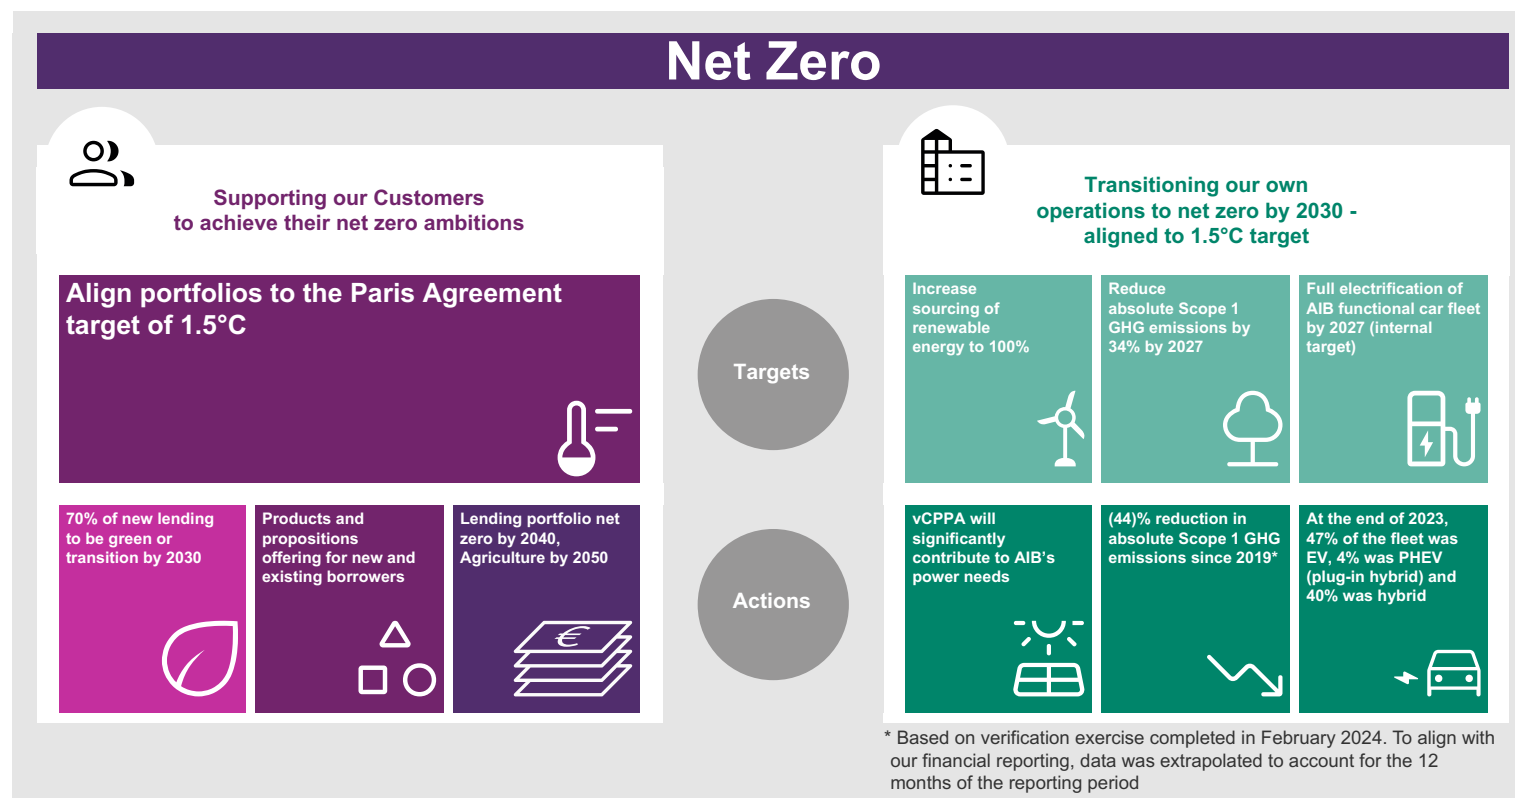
Net Zero

Supporting our Customers to achieve their net zero ambitions

Align portfolios to the Paris Agreement target of 1.5°C

70% of new lending to be green or transition by 2030

Products and propositions offering for new and existing borrowers

Lending portfolio net zero by 2040, Agriculture by 2050

Targets

Actions

Transitioning our own operations to net zero by 2030 - aligned to 1.5°C target

Increase sourcing of renewable energy to 100%

Reduce absolute Scope 1 GHG emissions by 34% by 2027

Full electrification of AIB functional car fleet by 2027 (internal target)

vCPPA will significantly contribute to AIB's power needs

(44)% reduction in absolute Scope 1 GHG emissions since 2019*

At the end of 2023, 47% of the fleet was EV, 4% was PHEV (plug-in hybrid) and 40% was hybrid

* Based on verification exercise completed in February 2024. To align with our financial reporting, data was extrapolated to account for the 12 months of the reporting period